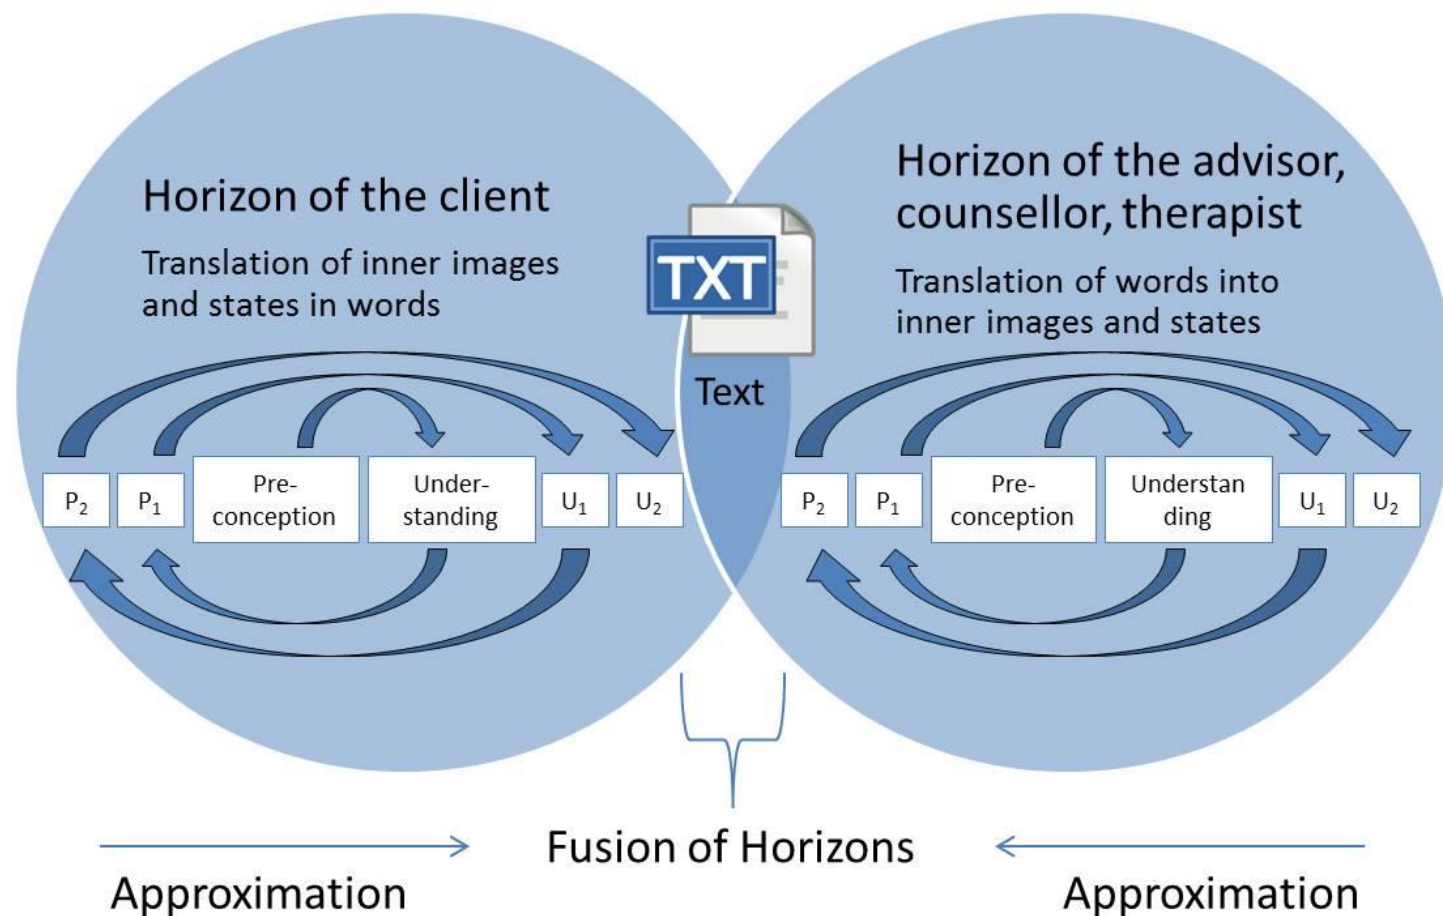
Horizon of the client

Translation of inner images and states in words

TXT

Text

Horizon of the advisor, counsellor, therapist

Translation of words into inner images and states

$P_2$ $P_1$ Preconception Understanding $U_1$ $U_2$

$P_2$ $P_1$ Preconception Understanding $U_1$ $U_2$

Fusion of Horizons

Approximation

Approximation